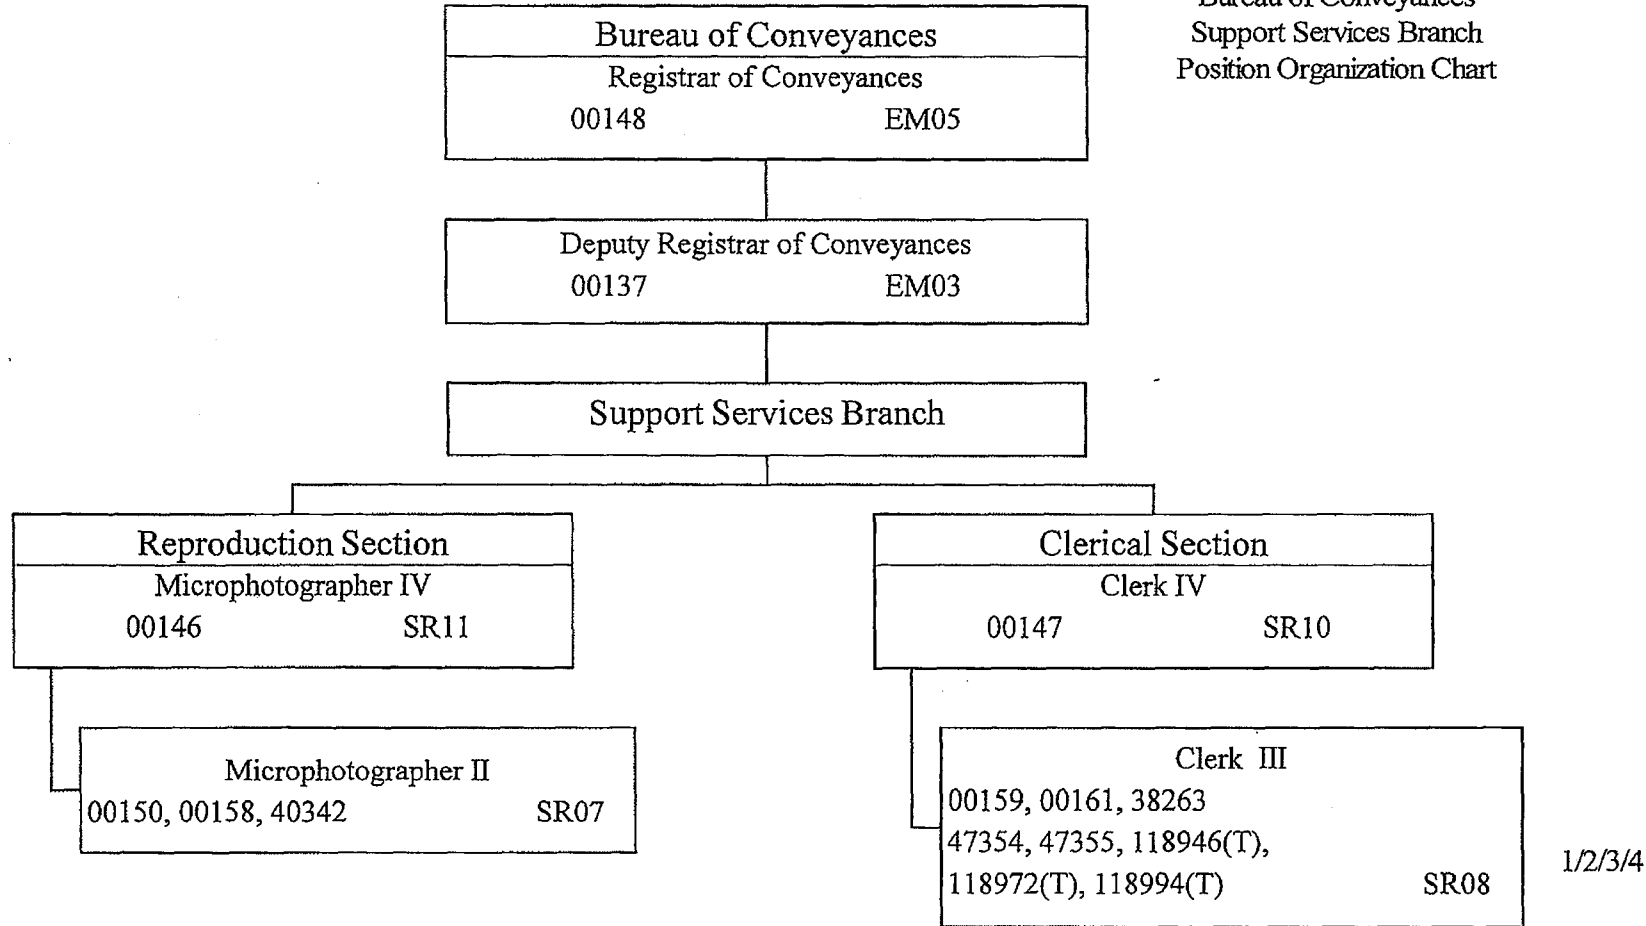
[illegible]
Support Services Branch
Position Organization Chart

Bureau of Conveyances
Registrar of Conveyances
00148 EM05

Deputy Registrar of Conveyances
00137 EM03

Support Services Branch

Reproduction Section
Microphotographer IV
00146 SR11

Microphotographer II
00150, 00158, 40342 SR07

Clerical Section
Clerk IV
00147 SR10

Clerk III
00159, 00161, 38263
47354, 47355, 118946(T),
118972(T), 118994(T) SR08

1/2/3/4